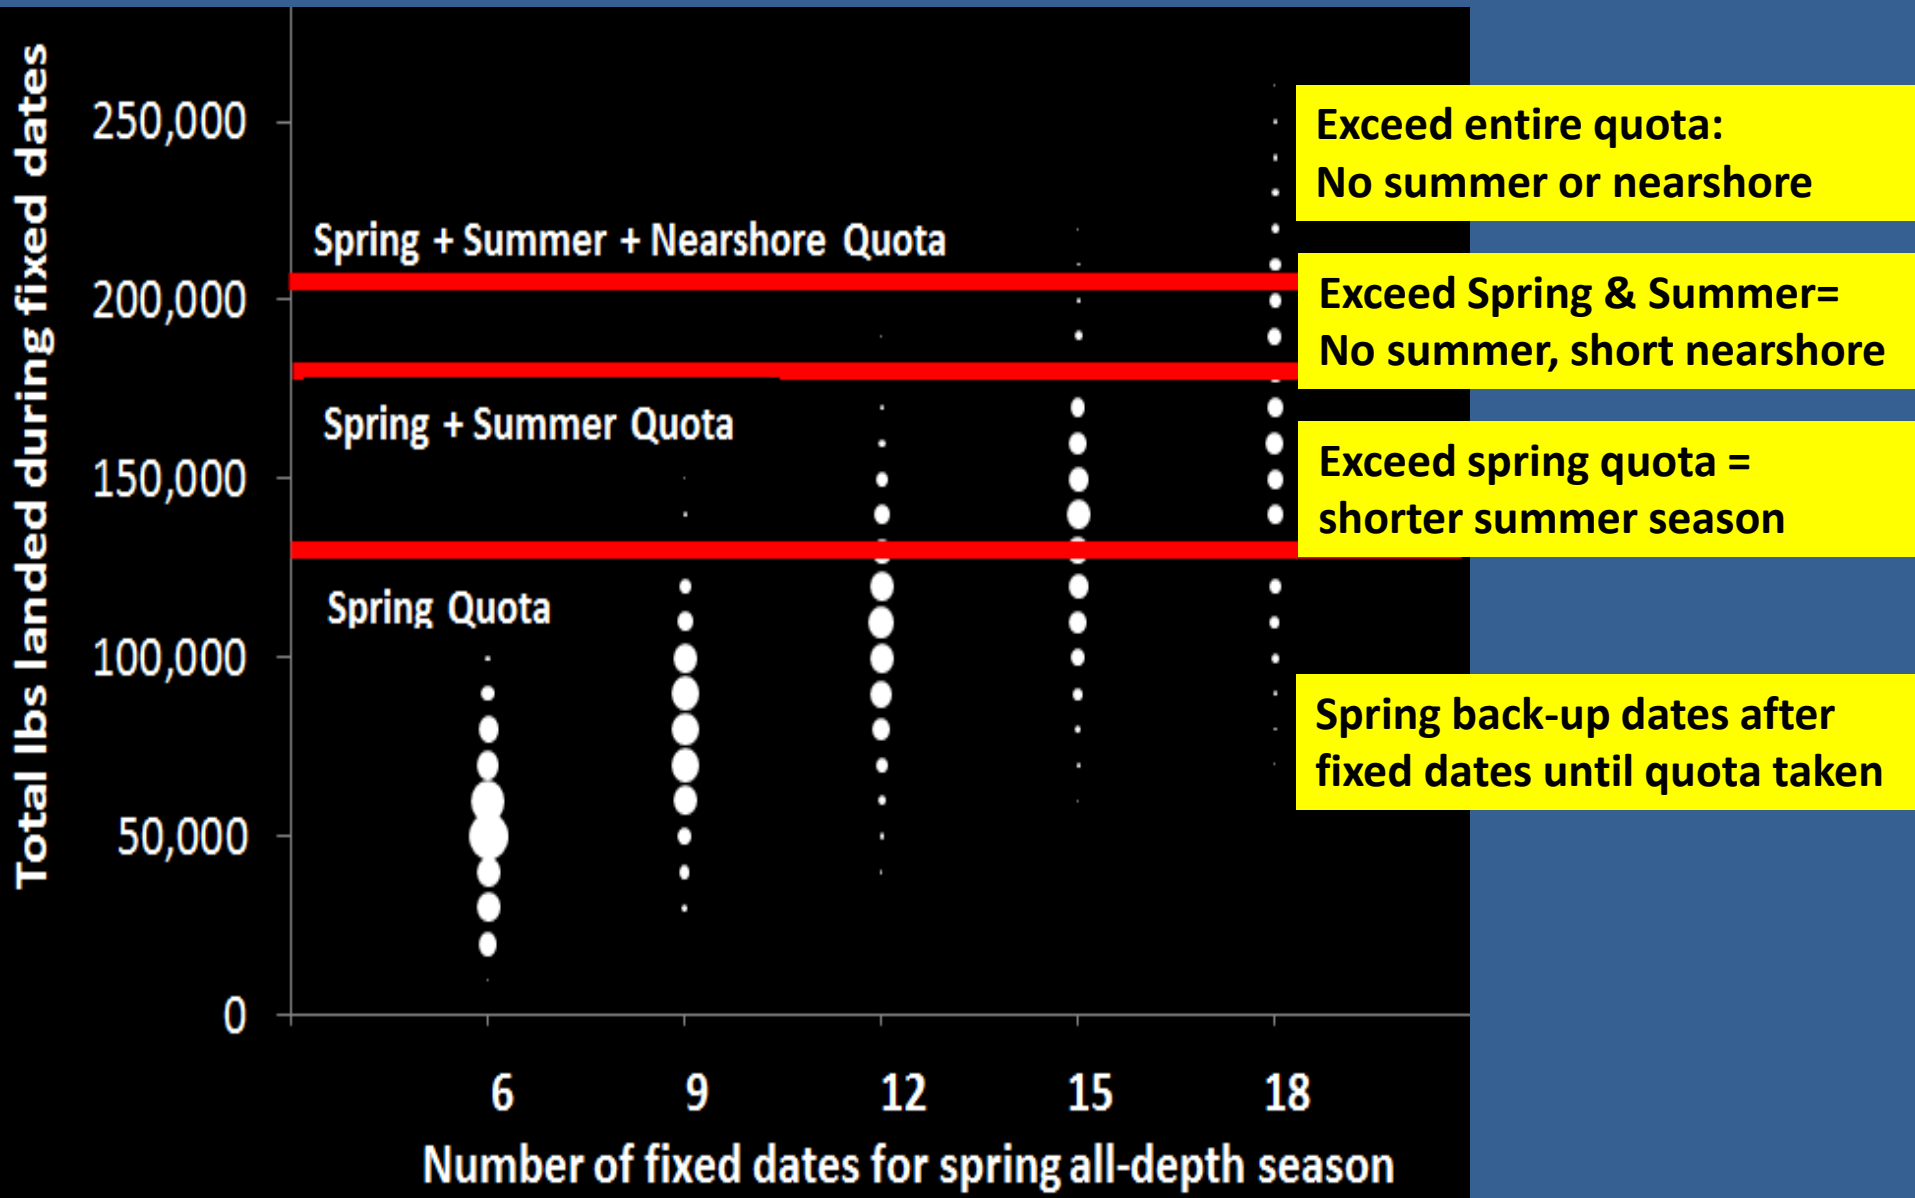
Total lbs landed during fixed dates

250,000
200,000
150,000
100,000
50,000
0

Spring + Summer + Nearshore Quota

Spring + Summer Quota

Spring Quota

6
9
12
15
18

Number of fixed dates for spring all-depth season

Exceed entire quota:
No summer or nearshore

Exceed Spring & Summer=
No summer, short nearshore

Exceed spring quota =
shorter summer season

Spring back-up dates after
fixed dates until quota taken